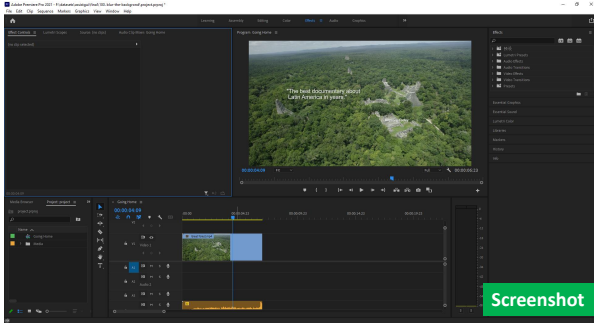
Adobe Premiere Pro 2021 - F:\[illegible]\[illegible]-blur-the-background-project.prproj *
File Edit Clip Sequence Markers Graphics View Window Help
Learning Assembly Editing Color Effects Audio Graphics
Effect Controls Lumetri Scopes Source: (no clips) Audio Clip Mixer: Going Home
(no clip selected)
Program: Going Home
"The best documentary about Latin America in years."
00:00:04:09 Fit Full 00:00:06:23
Effects
Presets
Lumetri Presets
Audio Effects
Audio Transitions
Video Effects
Video Transitions
Presets
Essential Graphics
Essential Sound
Lumetri Color
Libraries
Markers
History
Info
Media Browser Project: project
project.prproj
Name
Going Home
Media
Going Home
00:00:04:09
00:00:00 00:00:05:00 00:00:10:00 00:00:15:00 00:00:20:00 00:00:25:00
V3
V2
V1
A1
A2
A3
Video 1
Audio 1
Screenshot